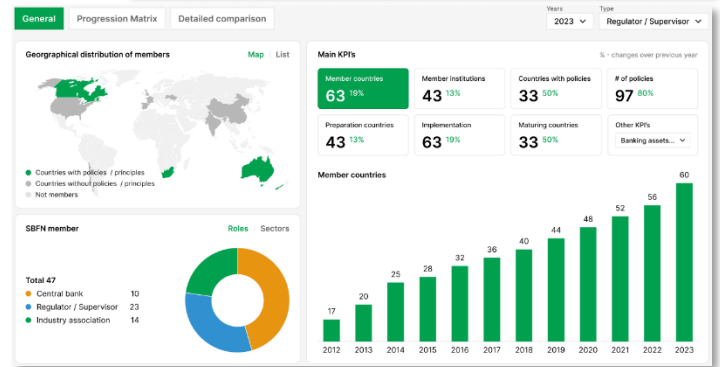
General | Progression Matrix | Detailed comparison

Years
2023

Type
Regulator / Supervisor

Georgraphical distribution of members

Map | List

Countries with policies / principles
Countries without policies / principles
Not members

SBFN member

Roles | Sectors

Total 47
Central bank 10
Regulator / Supervisor 23
Industry association 14

Main KPI's

% - changes over previous year

Member countries
63 19%

Member institutions
43 13%

Countries with policies
33 50%

# of policies
97 80%

Preparation countries
43 13%

Implementation
63 19%

Maturing countries
33 50%

Other KPI's
Banking assets...

Member countries

| 2012 | 2013 | 2014 | 2015 | 2016 | 2017 | 2018 | 2019 | 2020 | 2021 | 2022 | 2023 |
|---|---|---|---|---|---|---|---|---|---|---|---|
| 17 | 20 | 25 | 28 | 32 | 36 | 40 | 44 | 48 | 52 | 56 | 60 |